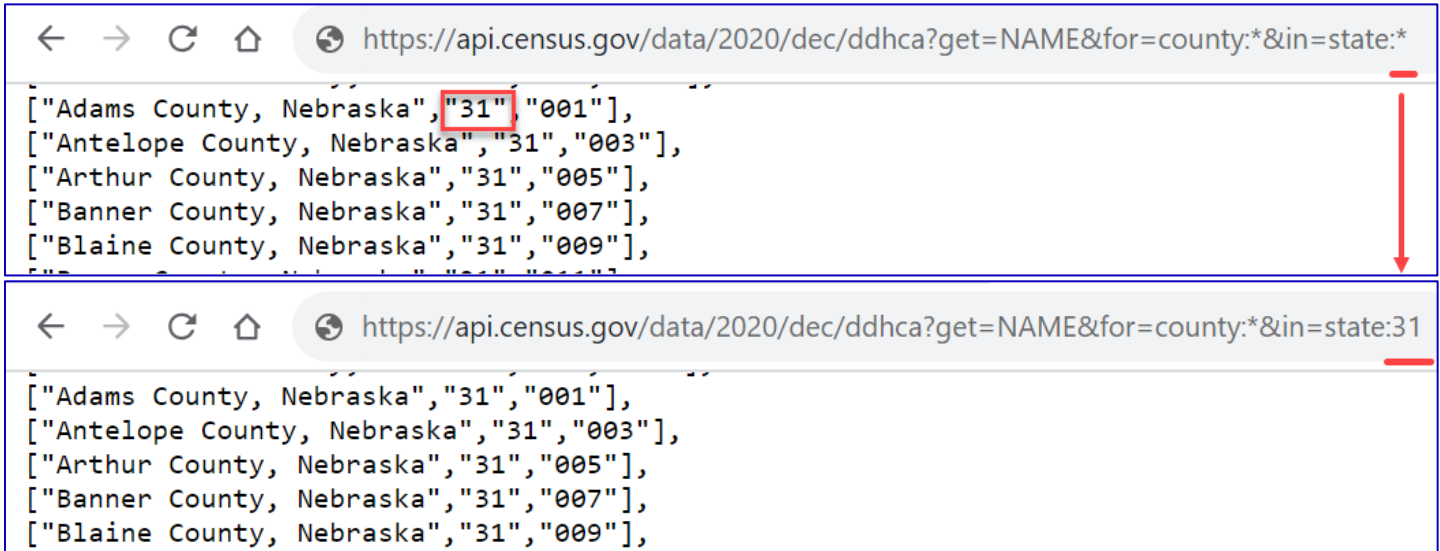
https://api.census.gov/data/2020/dec/ddhca?get=NAME&for=county:*&in=state:*

["Adams County, Nebraska","31","001"],
["Antelope County, Nebraska","31","003"],
["Arthur County, Nebraska","31","005"],
["Banner County, Nebraska","31","007"],
["Blaine County, Nebraska","31","009"],

https://api.census.gov/data/2020/dec/ddhca?get=NAME&for=county:*&in=state:31

["Adams County, Nebraska","31","001"],
["Antelope County, Nebraska","31","003"],
["Arthur County, Nebraska","31","005"],
["Banner County, Nebraska","31","007"],
["Blaine County, Nebraska","31","009"],